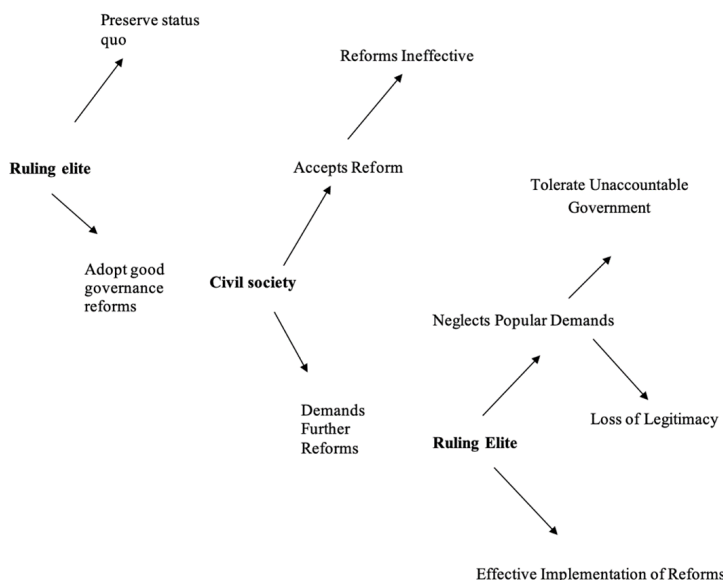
Preserve status quo

Ruling elite

Adopt good governance reforms

Reforms Ineffective

Accepts Reform

Civil society

Demands Further Reforms

Tolerate Unaccountable Government

Neglects Popular Demands

Loss of Legitimacy

Ruling Elite

Effective Implementation of Reforms